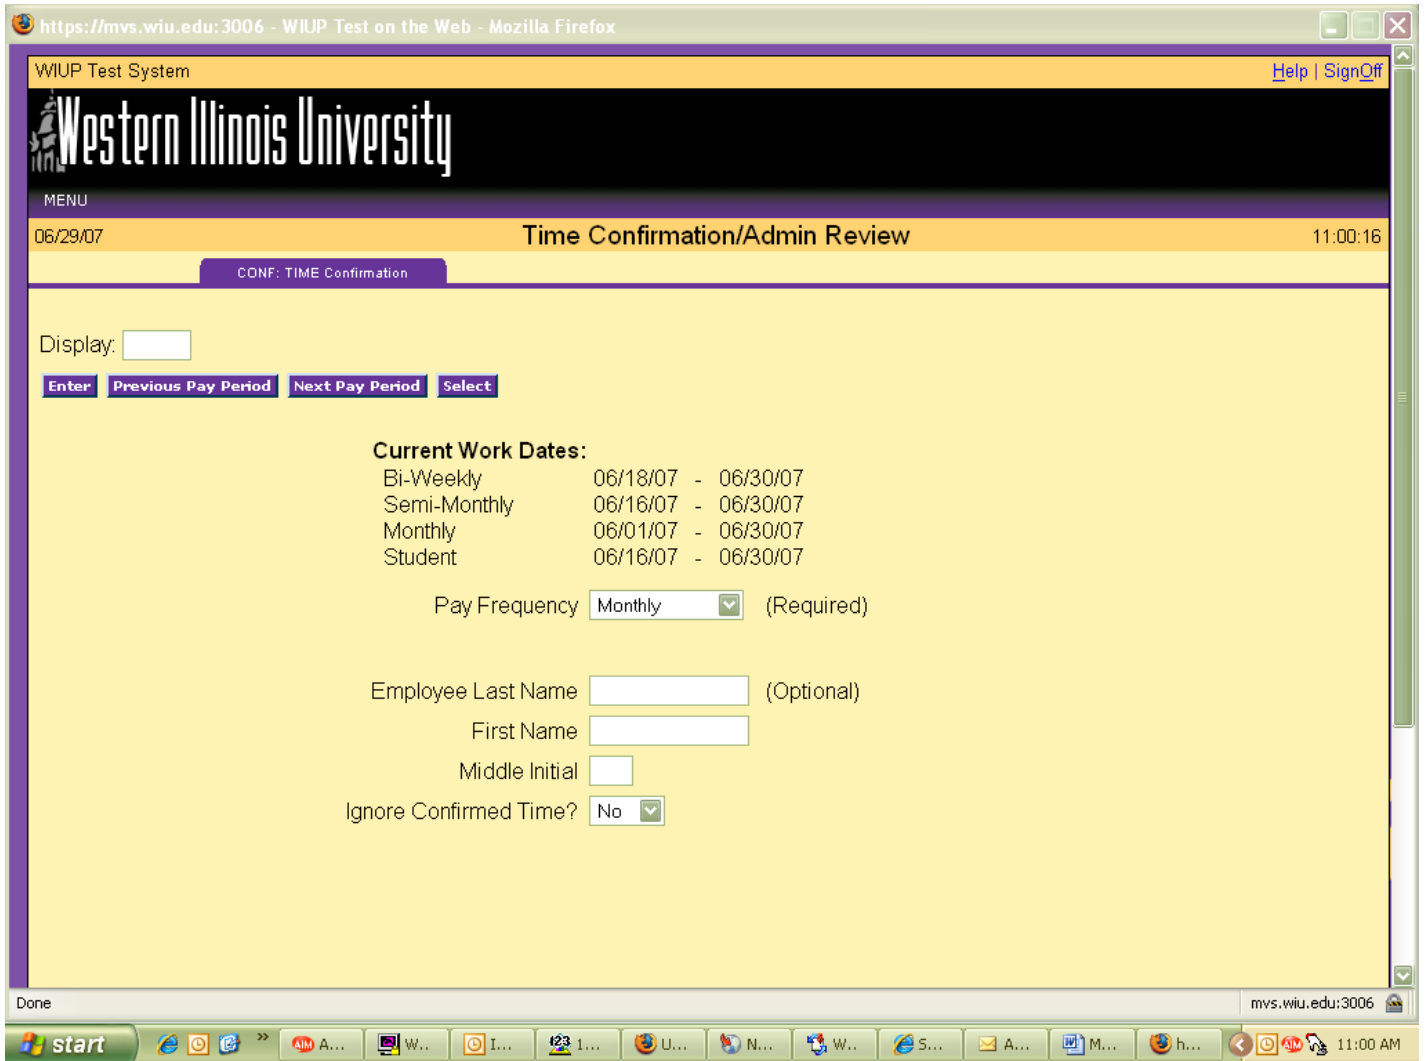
https://mvs.wiu.edu:3006 - WIUP Test on the Web - Mozilla Firefox

WIUP Test System

Help | SignOff

Western Illinois University

MENU

06/29/07

Time Confirmation/Admin Review

11:00:16

CONF: TIME Confirmation

Display:

Enter | Previous Pay Period | Next Pay Period | Select

Current Work Dates:

| | | | |
|---|---|---|---|
| Bi-Weekly | 06/18/07 | - | 06/30/07 |
| Semi-Monthly | 06/16/07 | - | 06/30/07 |
| Monthly | 06/01/07 | - | 06/30/07 |
| Student | 06/16/07 | - | 06/30/07 |

Pay Frequency Monthly (Required)

Employee Last Name (Optional)

First Name

Middle Initial

Ignore Confirmed Time? No

Done

mvs.wiu.edu:3006

start A... W... I... 1... U... N... W... S... A... M... h... 11:00 AM